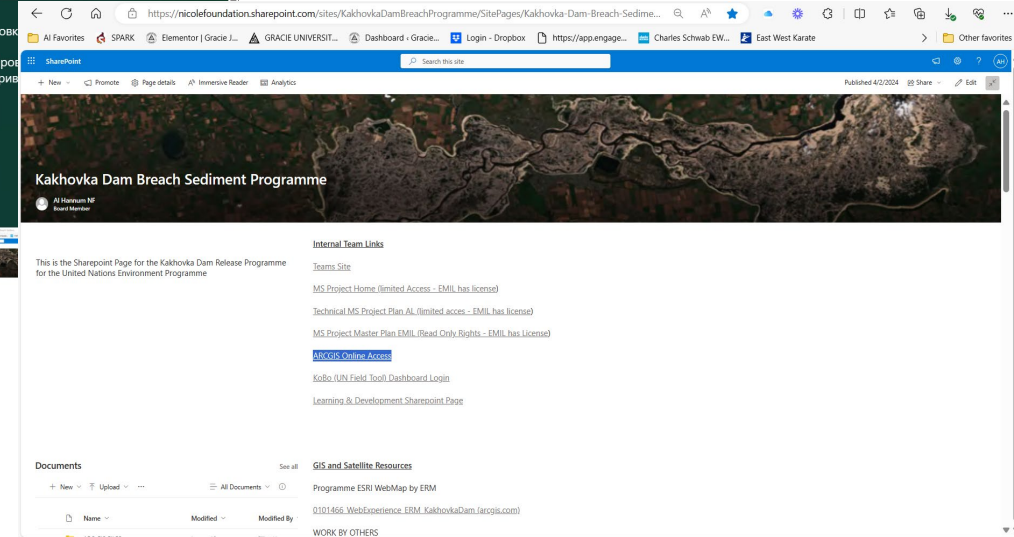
https://nicolefoundation.sharepoint.com/sites/KakhovkaDamBreachProgramme/SitePages/Kakhovka-Dam-Breach-Sedime...

AI Favorites SPARK Elementor | Gracie J... GRACIE UNIVERSIT... Dashboard ‹ Gracie... Login - Dropbox https://app.engage... Charles Schwab EW... East West Karate Other favorites

ров
ров
рив

SharePoint Search this site AH

+ New Promote Page details Immersive Reader Analytics Published 4/2/2024 Share Edit

Kakhovka Dam Breach Sediment Programme

Al Hannum NF
Board Member

This is the Sharepoint Page for the Kakhovka Dam Release Programme for the United Nations Environment Programme

Internal Team Links

Teams Site

MS Project Home (limited Access - EMIL has license)

Technical MS Project Plan AL (limited acces - EMIL has license)

MS Project Master Plan EMIL (Read Only Rights - EMIL has License)

ARCGIS Online Access

KoBo (UN Field Tool) Dashboard Login

Learning & Development Sharepoint Page

Documents See all

+ New Upload ··· All Documents

Name Modified Modified By

GIS and Satellite Resources

Programme ESRI WebMap by ERM

0101466_WebExperience_ERM_KakhovkaDam (arcgis.com)

WORK BY OTHERS